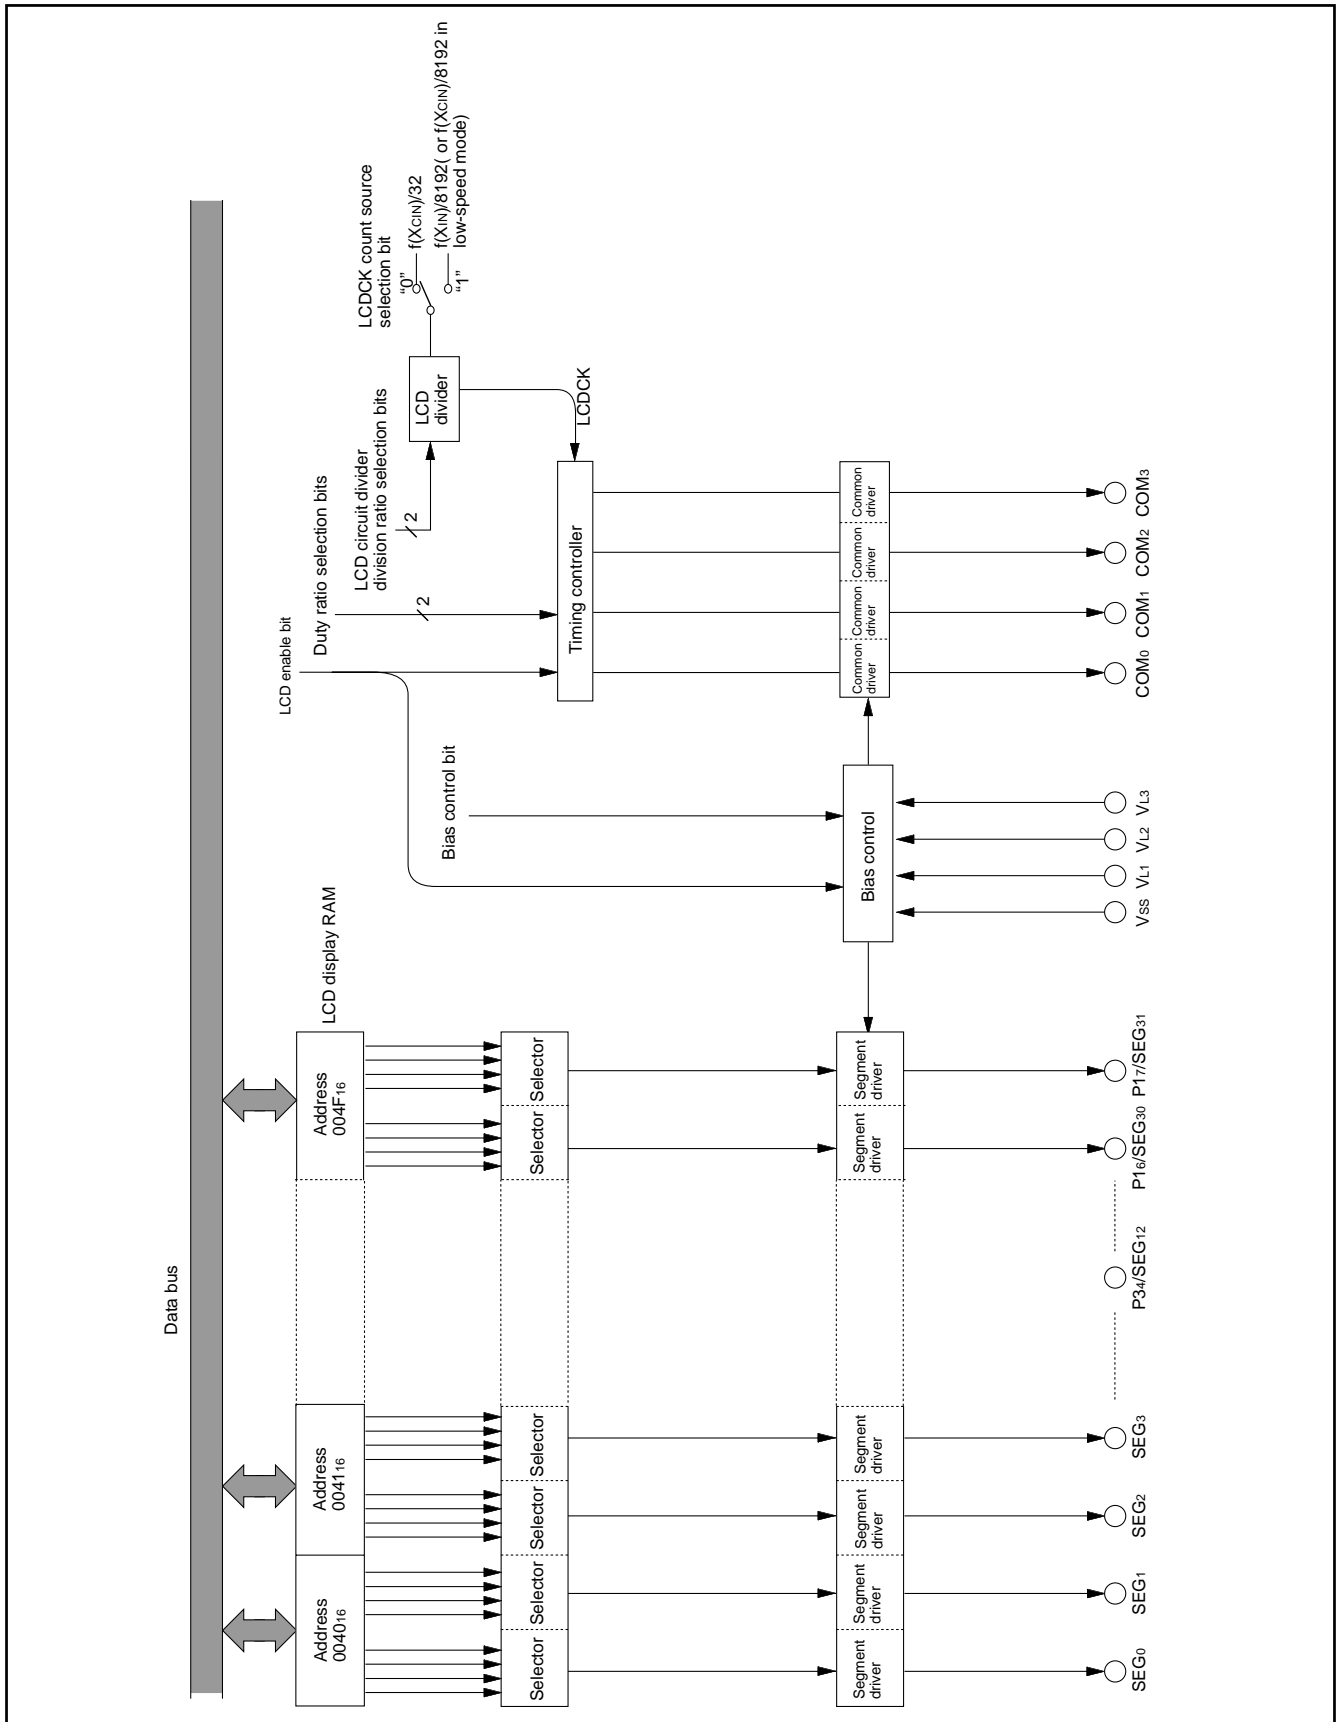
LCDCK count source selection bit
"0"
f(XCIN)/32
"1"
f(XIN)/8192( or f(XCIN)/8192 in low-speed mode)

LCD circuit divider division ratio selection bits
2
LCD divider
LCDCK

Duty ratio selection bits
2
LCD enable bit
Timing controller

Common driver
Common driver
Common driver
Common driver
COM0 COM1 COM2 COM3

Bias control bit
Bias control
VSS VL1 VL2 VL3

Data bus
LCD display RAM
Address $0040_{16}$
Address $0041_{16}$
Address $004F_{16}$

Selector
Selector
Selector
Selector
Selector
Selector

Segment driver
Segment driver
Segment driver
Segment driver
Segment driver
Segment driver

SEG0 SEG1 SEG2 SEG3
P34/SEG12
P16/SEG30
P17/SEG31